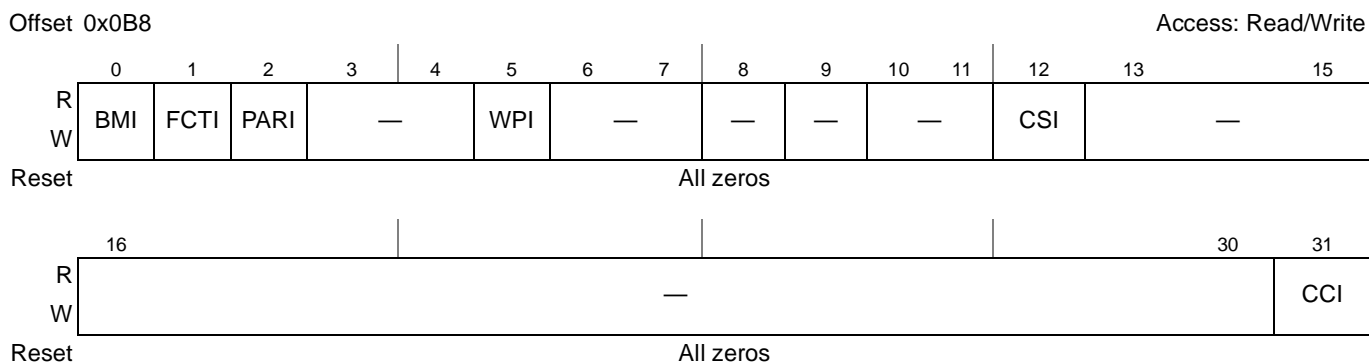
Offset 0x0B8 Access: Read/Write

| | 0 | 1 | 2 | 3 | 4 | 5 | 6 | 7 | 8 | 9 | 10 | 11 | 12 | 13 | 15 |
|---|---|---|---|---|---|---|---|---|---|---|---|---|---|---|---|
| R W | BMI | FCTI | PARI | — | | WPI | — | | — | — | — | | CSI | — | |
| Reset | All zeros | | | | | | | | | | | | | | |

| | 16 | 30 | 31 |
|---|---|---|---|
| R W | — | | CCI |
| Reset | All zeros | | |